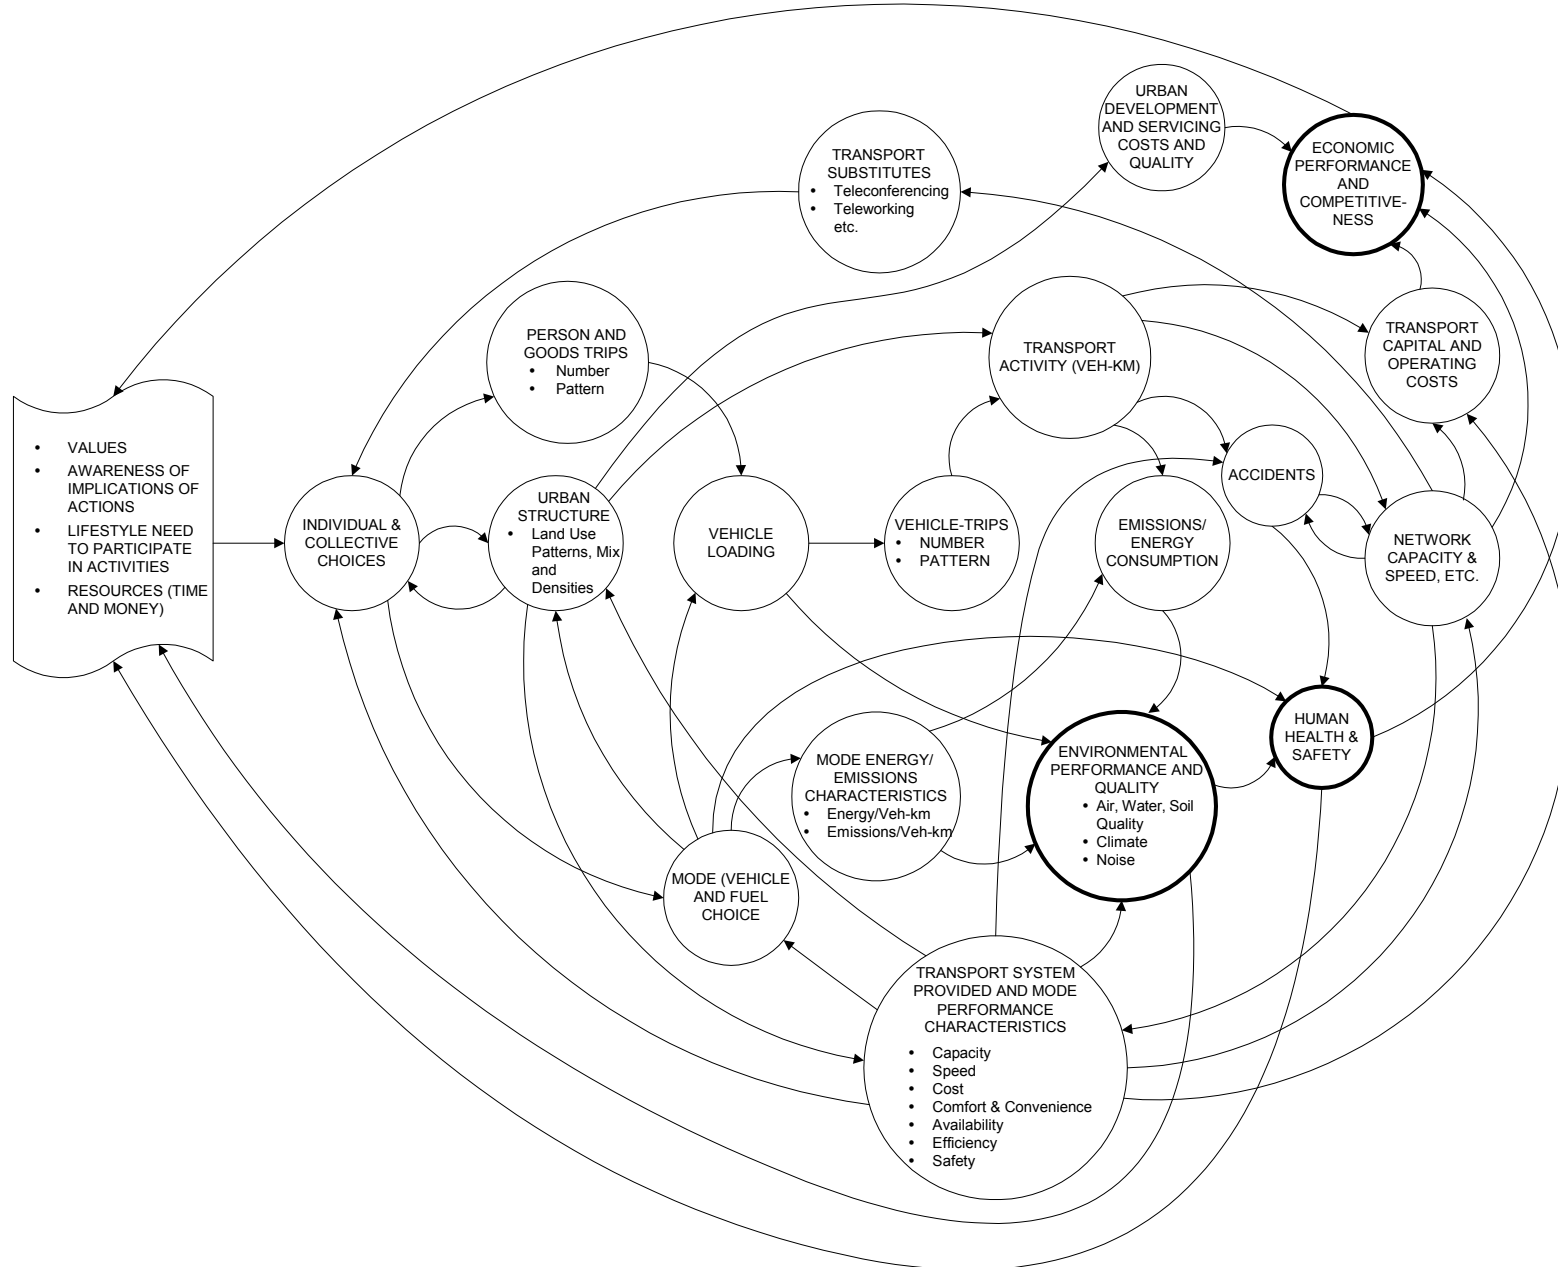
URBAN DEVELOPMENT AND SERVICING COSTS AND QUALITY

ECONOMIC PERFORMANCE AND COMPETITIVE-NESS

TRANSPORT SUBSTITUTES
• Teleconferencing
• Teleworking etc.

PERSON AND GOODS TRIPS
• Number
• Pattern

TRANSPORT ACTIVITY (VEH-KM)

TRANSPORT CAPITAL AND OPERATING COSTS

• VALUES
• AWARENESS OF IMPLICATIONS OF ACTIONS
• LIFESTYLE NEED TO PARTICIPATE IN ACTIVITIES
• RESOURCES (TIME AND MONEY)

INDIVIDUAL & COLLECTIVE CHOICES

URBAN STRUCTURE
• Land Use Patterns, Mix and Densities

VEHICLE LOADING

VEHICLE-TRIPS
• NUMBER
• PATTERN

ACCIDENTS

EMISSIONS/ ENERGY CONSUMPTION

NETWORK CAPACITY & SPEED, ETC.

HUMAN HEALTH & SAFETY

MODE ENERGY/ EMISSIONS CHARACTERISTICS
• Energy/Veh-km
• Emissions/Veh-km

ENVIRONMENTAL PERFORMANCE AND QUALITY
• Air, Water, Soil Quality
• Climate
• Noise

MODE (VEHICLE AND FUEL CHOICE

TRANSPORT SYSTEM PROVIDED AND MODE PERFORMANCE CHARACTERISTICS
• Capacity
• Speed
• Cost
• Comfort & Convenience
• Availability
• Efficiency
• Safety